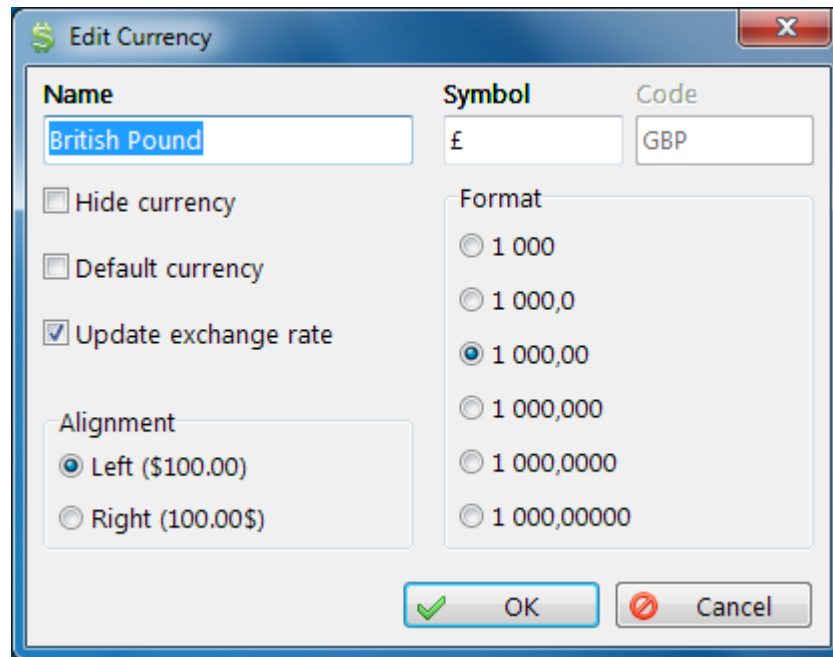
Edit Currency

Name
British Pound

Symbol
£

Code
GBP

Hide currency

Default currency

Update exchange rate

Alignment
Left ($100.00)
Right (100.00$)

Format
1 000
1 000,0
1 000,00
1 000,000
1 000,0000
1 000,00000

OK
Cancel